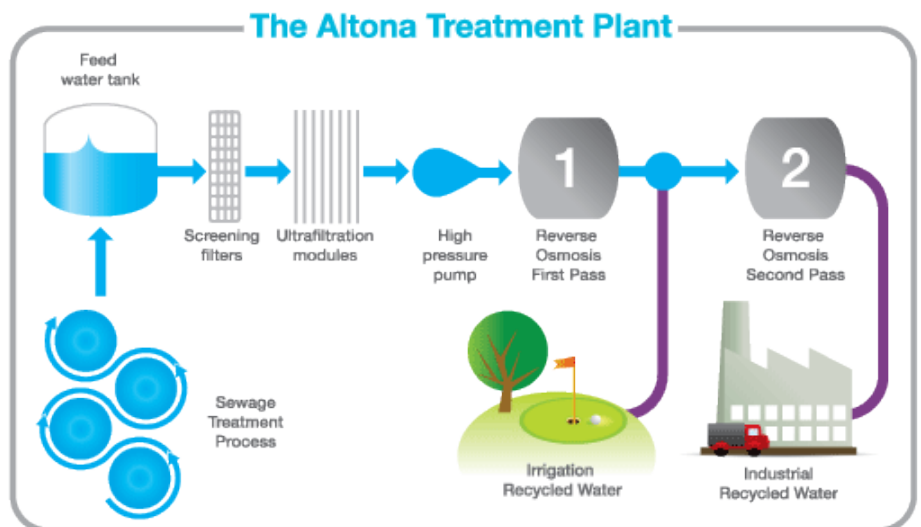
The Altona Treatment Plant

Feed water tank

Screening filters

Ultrafiltration modules

High pressure pump

1

Reverse Osmosis First Pass

2

Reverse Osmosis Second Pass

Sewage Treatment Process

Irrigation Recycled Water

Industrial Recycled Water